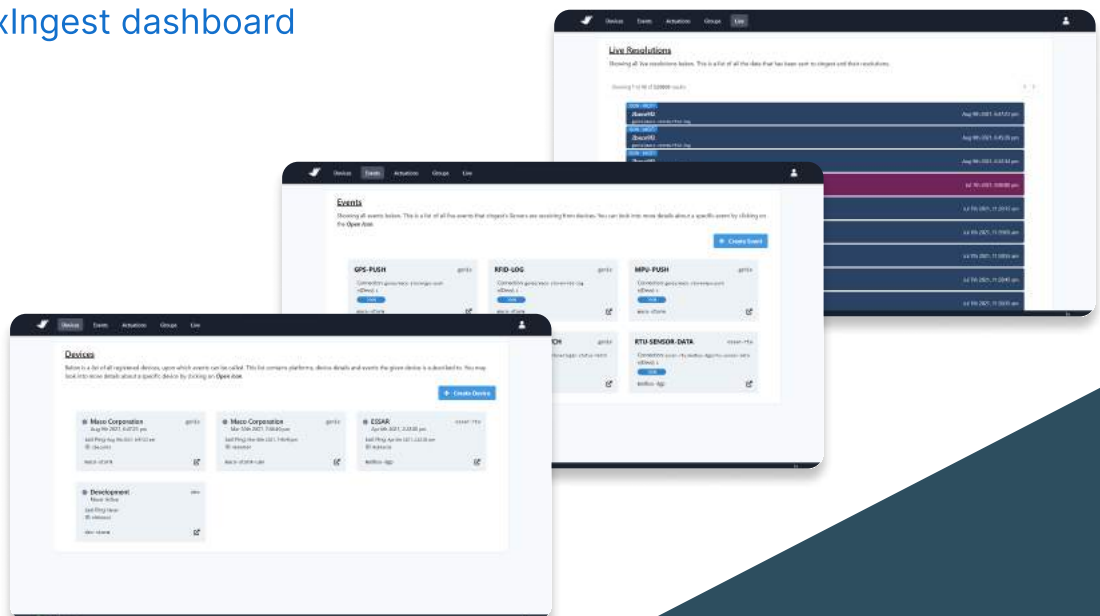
xIngest dashboard

Devices Events Actuations Groups Live

Live Resolutions

Showing all live resolutions below. This is a list of all the data that has been sent to xingest and their resolutions.

Showing 1 to 10 of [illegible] results

Aug 9th 2021, 6:47:23 pm
Aug 9th 2021, 6:45:35 pm
Aug 9th 2021, 3:32:34 pm
Jul 7th 2021, 3:08:00 pm
Jul 7th 2021, 11:23:13 am
Jul 7th 2021, 11:09:05 am
Jul 7th 2021, 11:20:45 am
Jul 7th 2021, 11:20:45 am
Jul 7th 2021, 11:30:51 am

Devices Events Actuations Groups Live

Events

Showing all events below. This is a list of all live events that xIngest's Servers are receiving from devices. You can look into more details about a specific event by clicking on the Open icon.

+ Create Event

GPS-PUSH gentx
RFID-LOG gentx
MPU-PUSH gentx
TCH
RTU-SENSOR-DATA

Devices Events Actuations Groups Live

Devices

Below is a list of all registered devices, upon which events can be called. This list contains platforms, device details and events the given device is subscribed to. You may look into more details about a specific device by clicking on Open icon.

+ Create Device

Maco Corporation gentx
Aug 9th 2021, 6:47:23 pm

Maco Corporation gentx
Mar 25th 2021, 7:00:43 pm

ESSAR
Apr 6th 2021, 3:23:05 pm

Development
Never Active